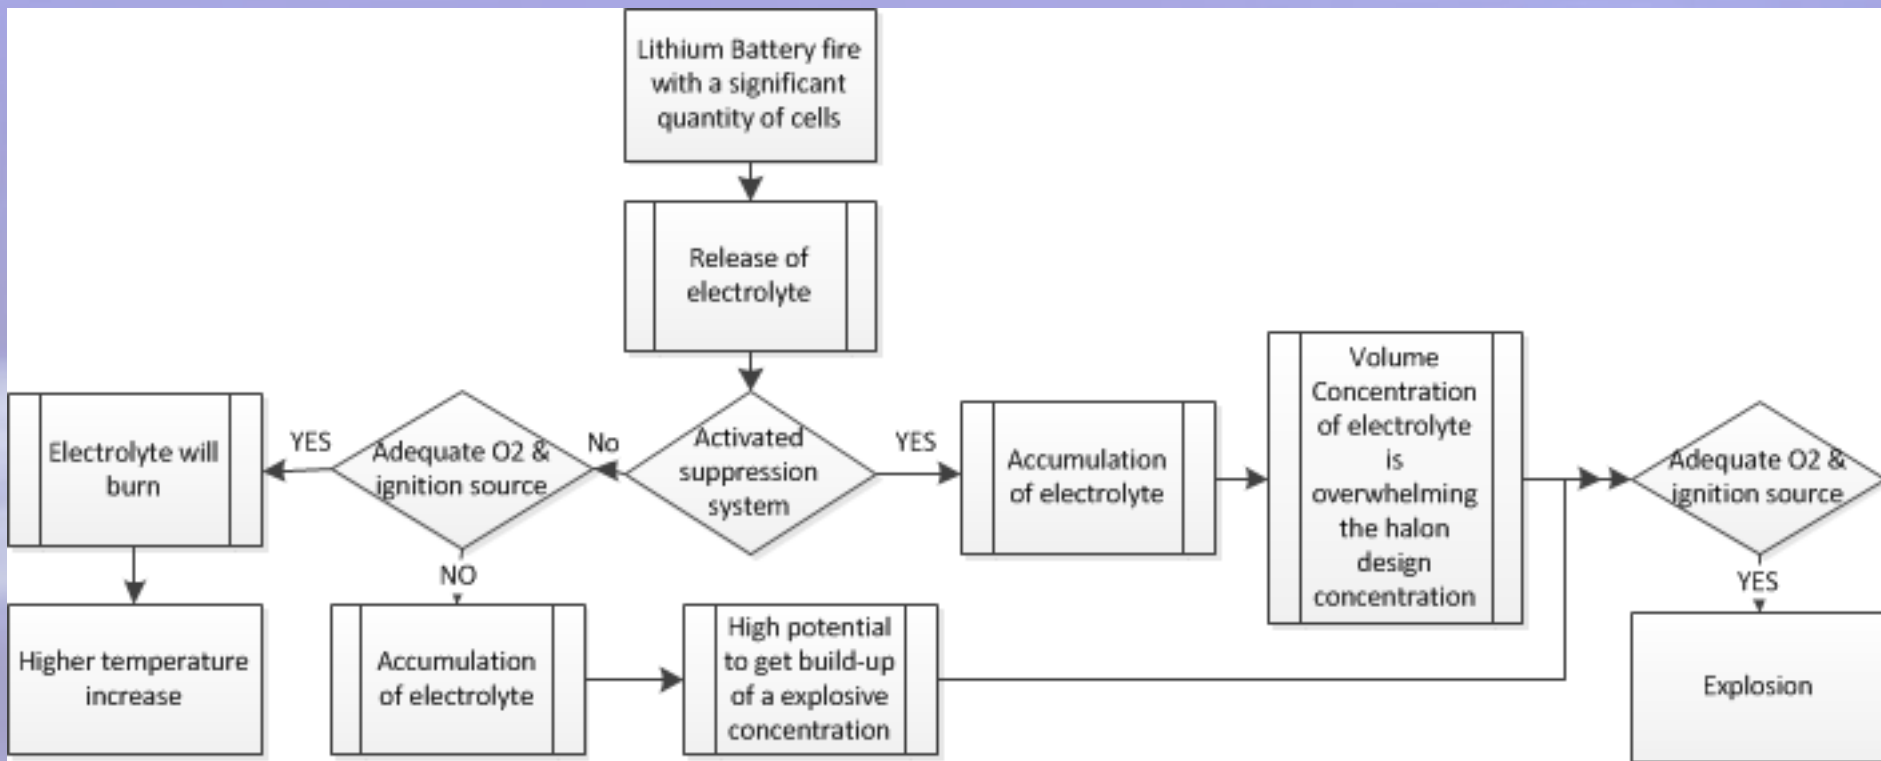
Lithium Battery fire with a significant quantity of cells

Release of electrolyte

Activated suppression system

No

Adequate O2 & ignition source

YES

Electrolyte will burn

Higher temperature increase

NO

Accumulation of electrolyte

High potential to get build-up of a explosive concentration

YES

Accumulation of electrolyte

Volume Concentration of electrolyte is overwhelming the halon design concentration

Adequate O2 & ignition source

YES

Explosion